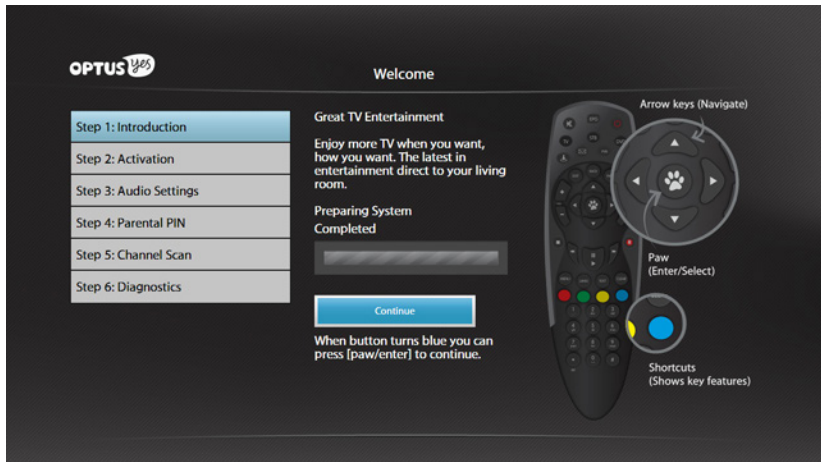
OPTUS yes

Welcome

Step 1: Introduction
Step 2: Activation
Step 3: Audio Settings
Step 4: Parental PIN
Step 5: Channel Scan
Step 6: Diagnostics

Great TV Entertainment

Enjoy more TV when you want, how you want. The latest in entertainment direct to your living room.

Preparing System
Completed

Continue

When button turns blue you can press [paw/enter] to continue.

Arrow keys (Navigate)

Paw
(Enter/Select)

Shortcuts
(Shows key features)